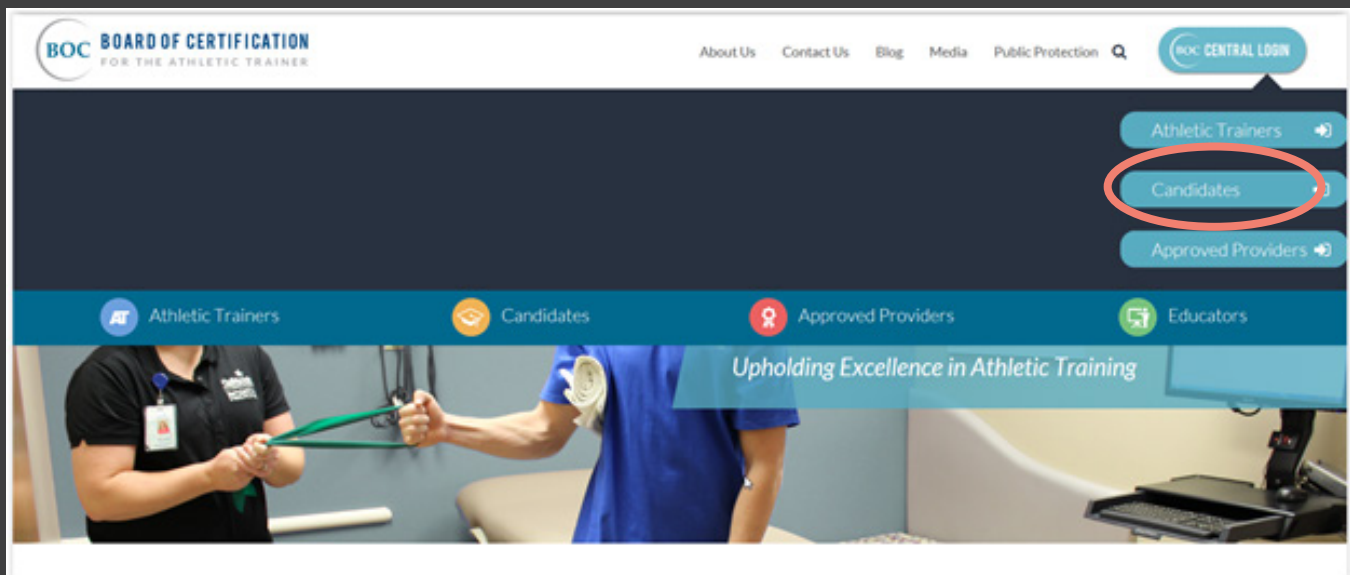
BOC BOARD OF CERTIFICATION
FOR THE ATHLETIC TRAINER

About Us Contact Us Blog Media Public Protection

BOC CENTRAL LOGIN

Athletic Trainers

Candidates

Approved Providers

AT Athletic Trainers

Candidates

Approved Providers

Educators

Upholding Excellence in Athletic Training